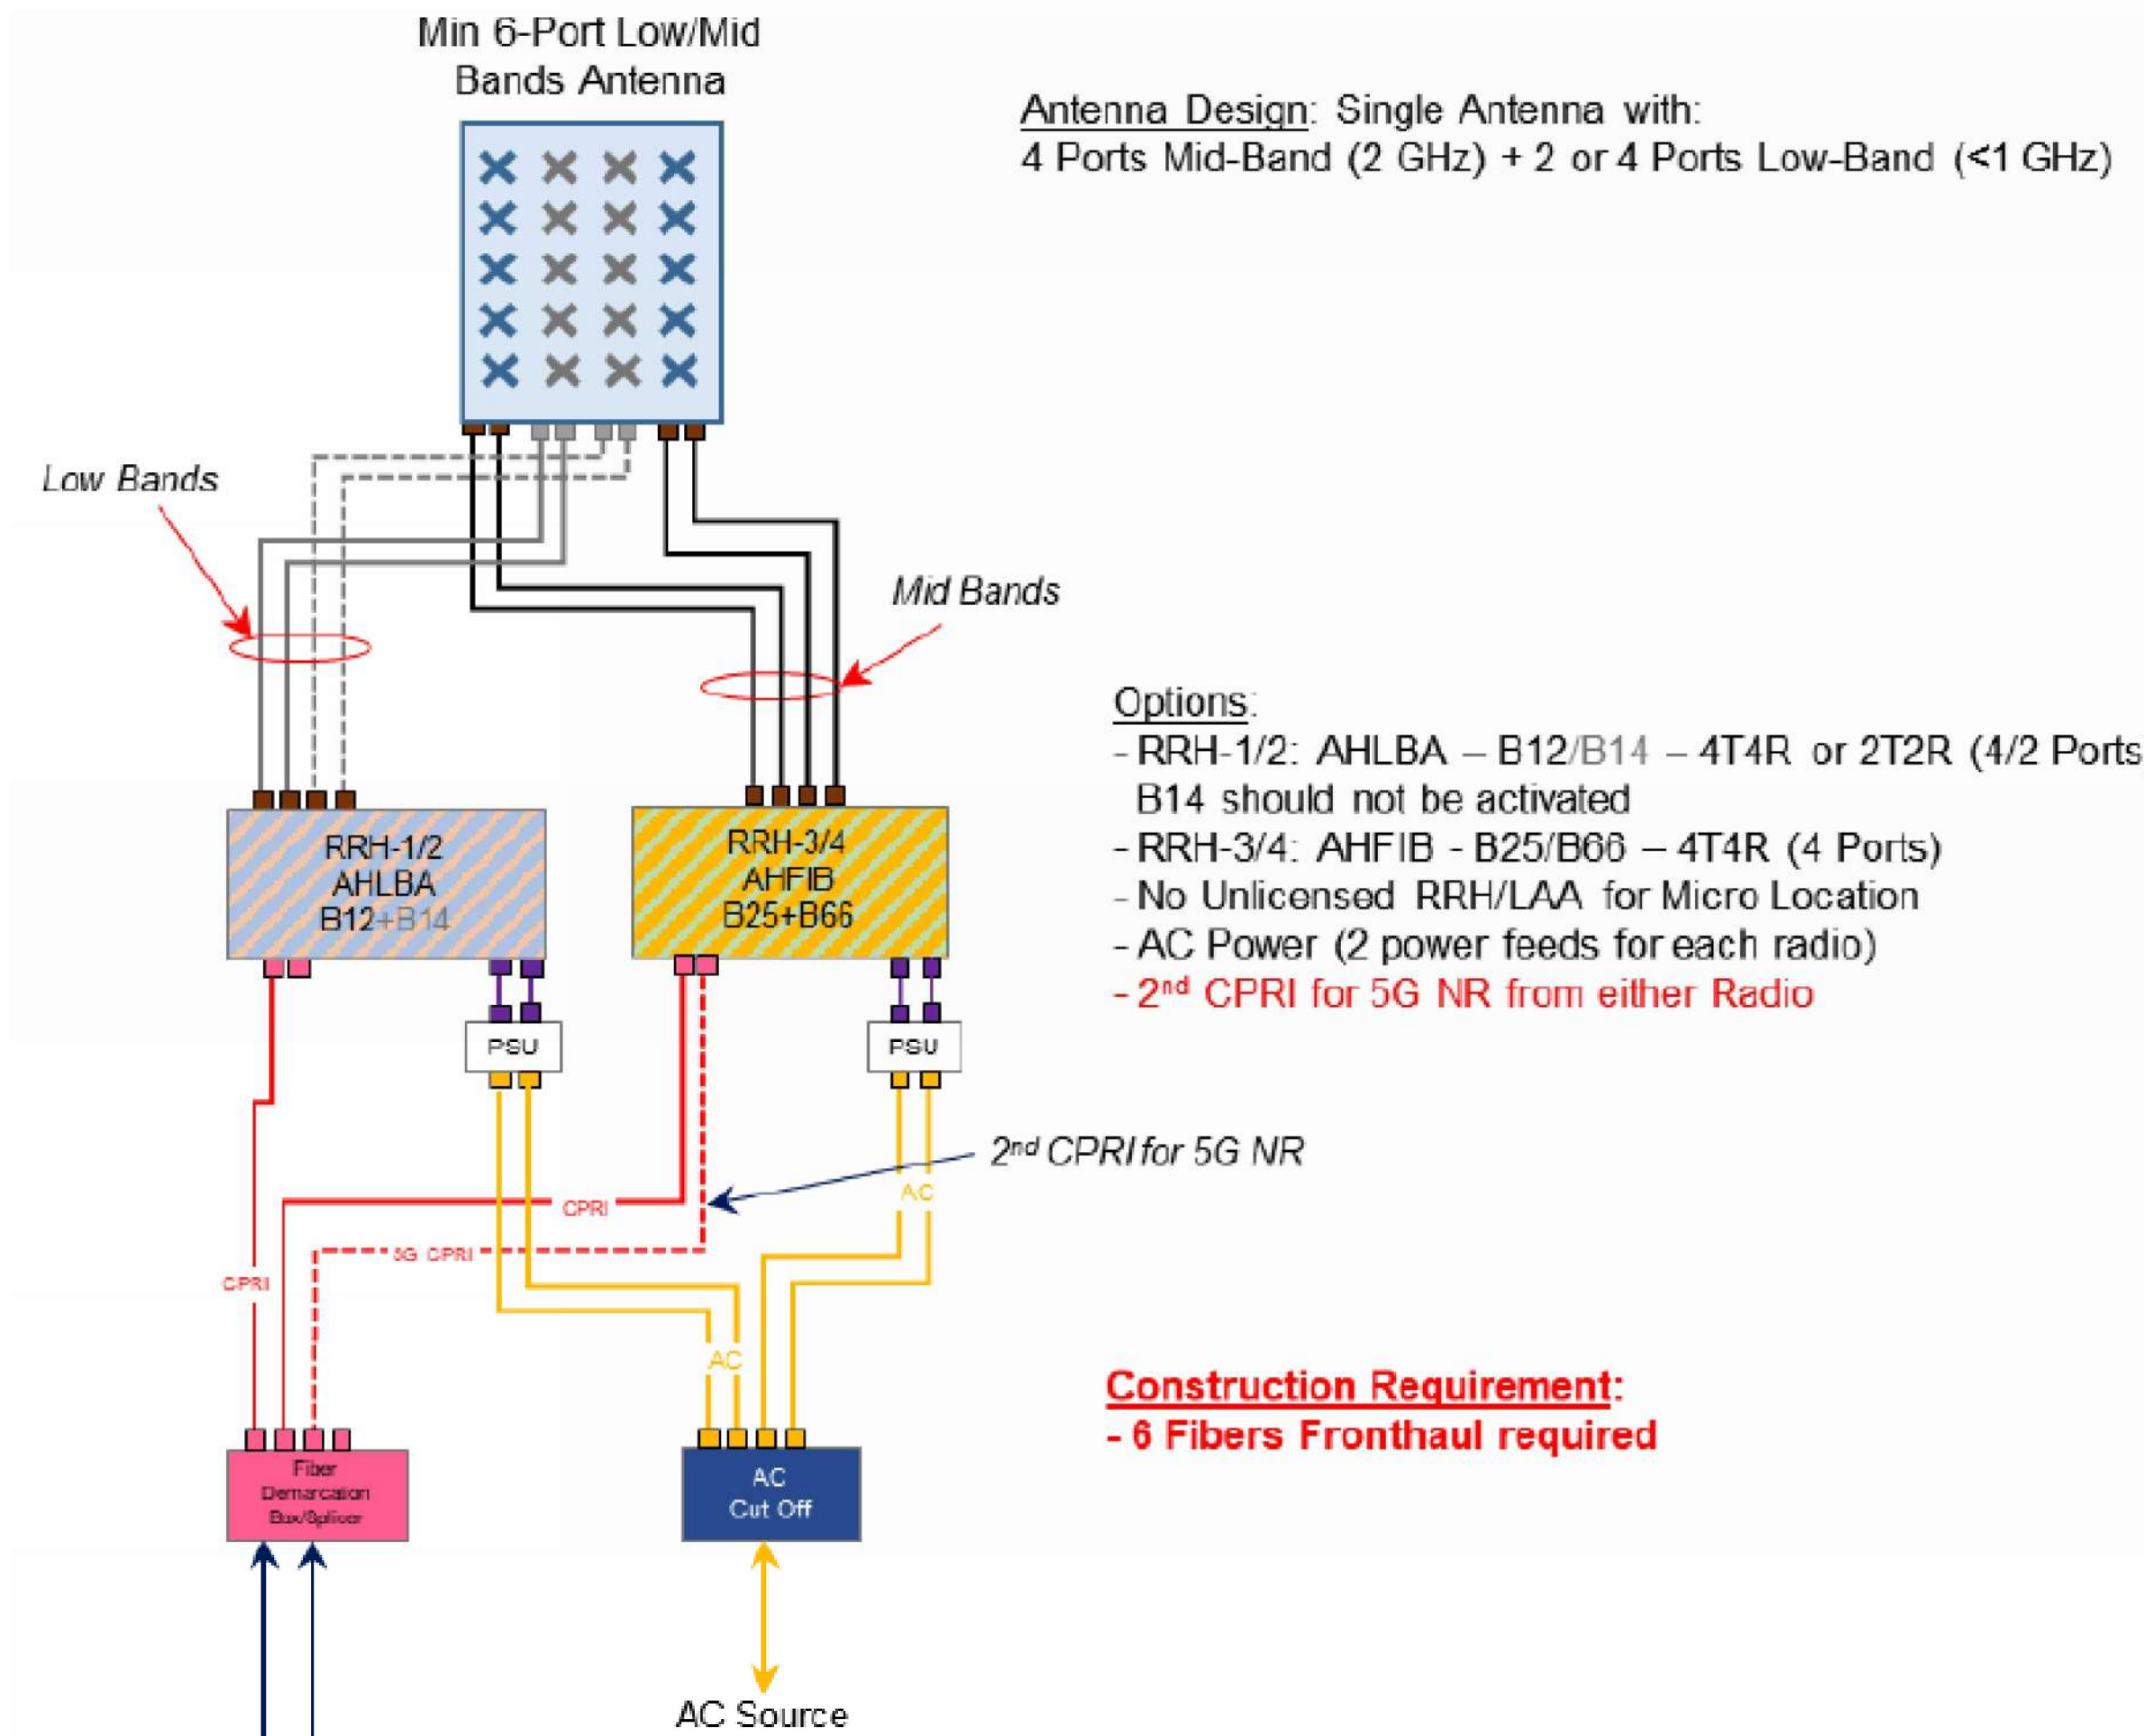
Min 6-Port Low/Mid Bands Antenna

Antenna Design: Single Antenna with:
4 Ports Mid-Band (2 GHz) + 2 or 4 Ports Low-Band (<1 GHz)

Low Bands

Mid Bands

Options:
- RRH-1/2: AHLBA – B12/B14 – 4T4R or 2T2R (4/2 Ports
B14 should not be activated
- RRH-3/4: AHFIB - B25/B66 – 4T4R (4 Ports)
- No Unlicensed RRH/LAA for Micro Location
- AC Power (2 power feeds for each radio)
- 2$^{nd}$ CPRI for 5G NR from either Radio

RRH-1/2
AHLBA
B12+B14

RRH-3/4
AHFIB
B25+B66

PSU

PSU

2$^{nd}$ CPRI for 5G NR

CPRI

AC

5G CPRI

CPRI

AC

Construction Requirement:
- 6 Fibers Fronthaul required

Fiber Demarcation Box/Splicer

AC Cut Off

AC Source